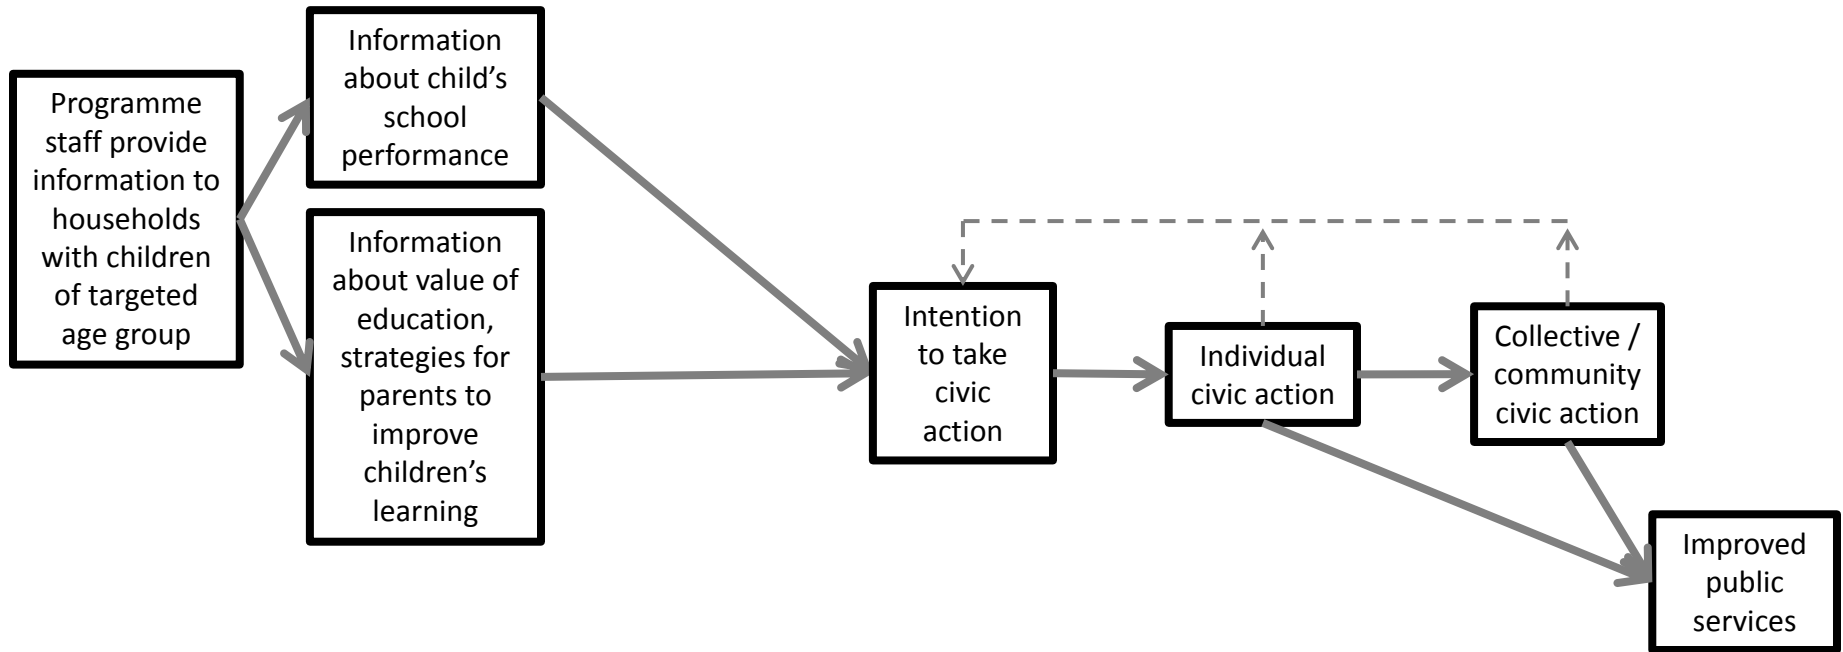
Programme staff provide information to households with children of targeted age group

Information about child's school performance

Information about value of education, strategies for parents to improve children's learning

Intention to take civic action

Individual civic action

Collective / community civic action

Improved public services